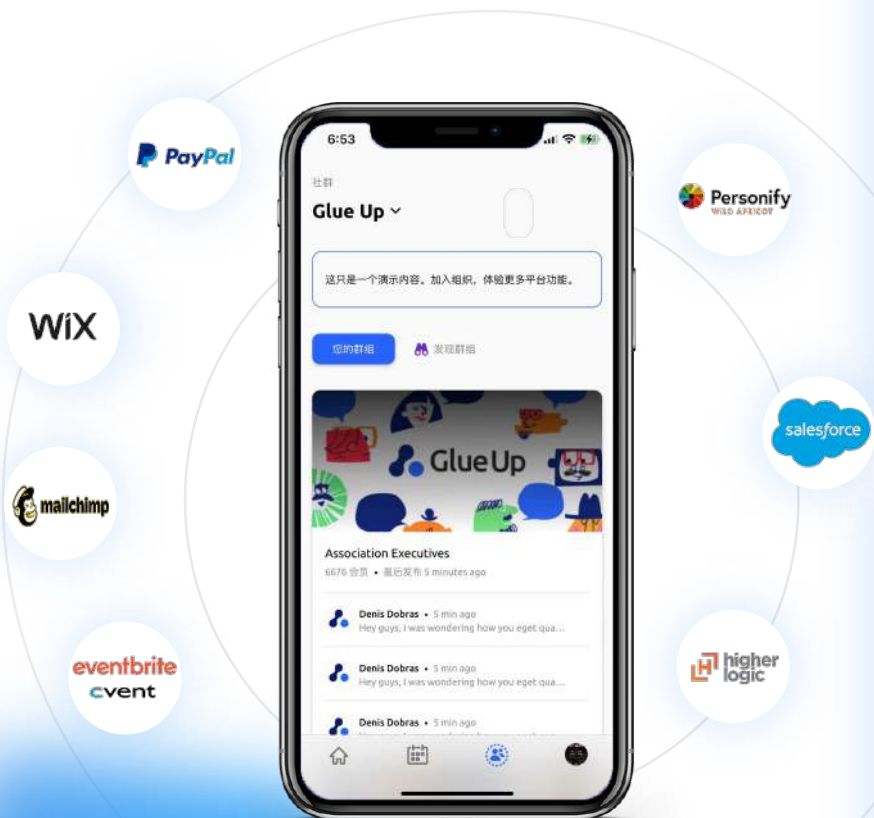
PayPal

WiX

mailchimp

eventbrite
cvent

6:53

社群

Glue Up

这只是一个演示内容。加入组织，体验更多平台功能。

您的群组

发现群组

GlueUp

Association Executives

6676 会员 • 最近发布 5 minutes ago

Denis Dobras • 5 min ago
Hey guys, I was wondering how you eget qua...

Denis Dobras • 5 min ago
Hey guys, I was wondering how you eget qua...

Denis Dobras • 5 min ago
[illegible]

Personify
WILD APRICOT

salesforce

higher logic